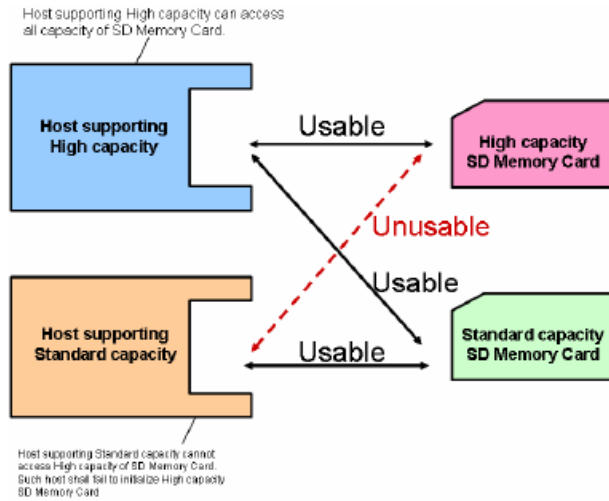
Host supporting High capacity can access all capacity of SD Memory Card.

Host supporting High capacity

Usable

High capacity SD Memory Card

Unusable

Usable

Host supporting Standard capacity

Usable

Standard capacity SD Memory Card

Host supporting Standard capacity cannot access High capacity of SD Memory Card. Such host shall fail to initialize High capacity SD Memory Card